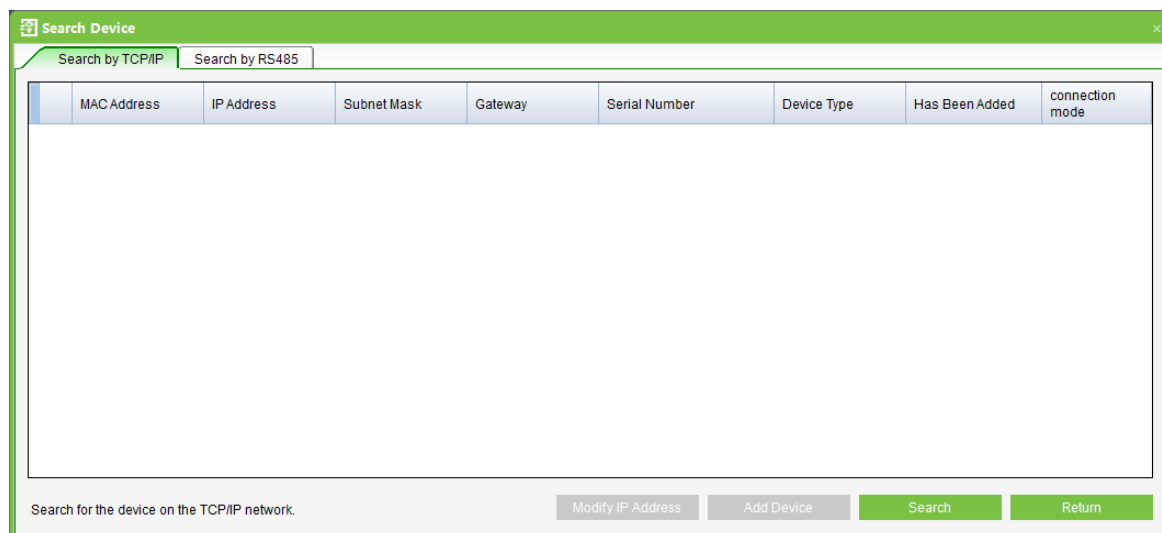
Search Device

×

Search by TCP/IP | Search by RS485

| | MAC Address | IP Address | Subnet Mask | Gateway | Serial Number | Device Type | Has Been Added | connection mode |
|---|---|---|---|---|---|---|---|---|

Search for the device on the TCP/IP network.

Modify IP Address | Add Device | Search | Return